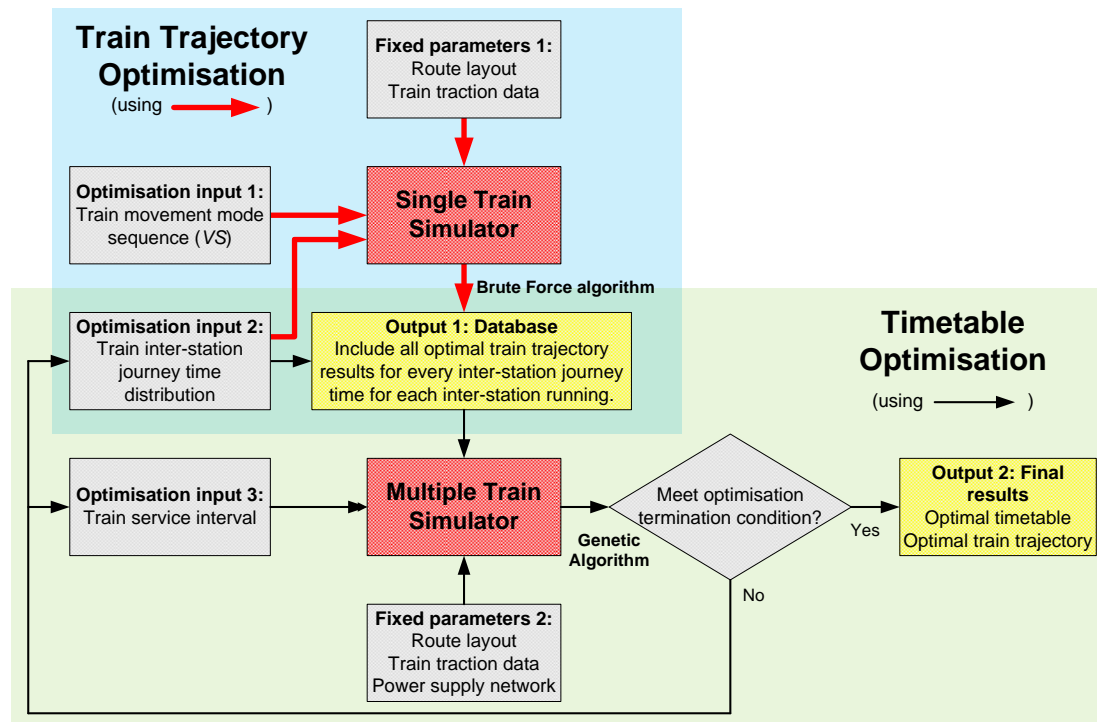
Train Trajectory Optimisation
(using )

Fixed parameters 1:
Route layout
Train traction data

Optimisation input 1:
Train movement mode sequence (VS)

Single Train Simulator

Brute Force algorithm

Optimisation input 2:
Train inter-station journey time distribution

Output 1: Database
Include all optimal train trajectory results for every inter-station journey time for each inter-station running.

Timetable Optimisation
(using )

Optimisation input 3:
Train service interval

Multiple Train Simulator

Genetic Algorithm

Meet optimisation termination condition?

Yes

No

Output 2: Final results
Optimal timetable
Optimal train trajectory

Fixed parameters 2:
Route layout
Train traction data
Power supply network